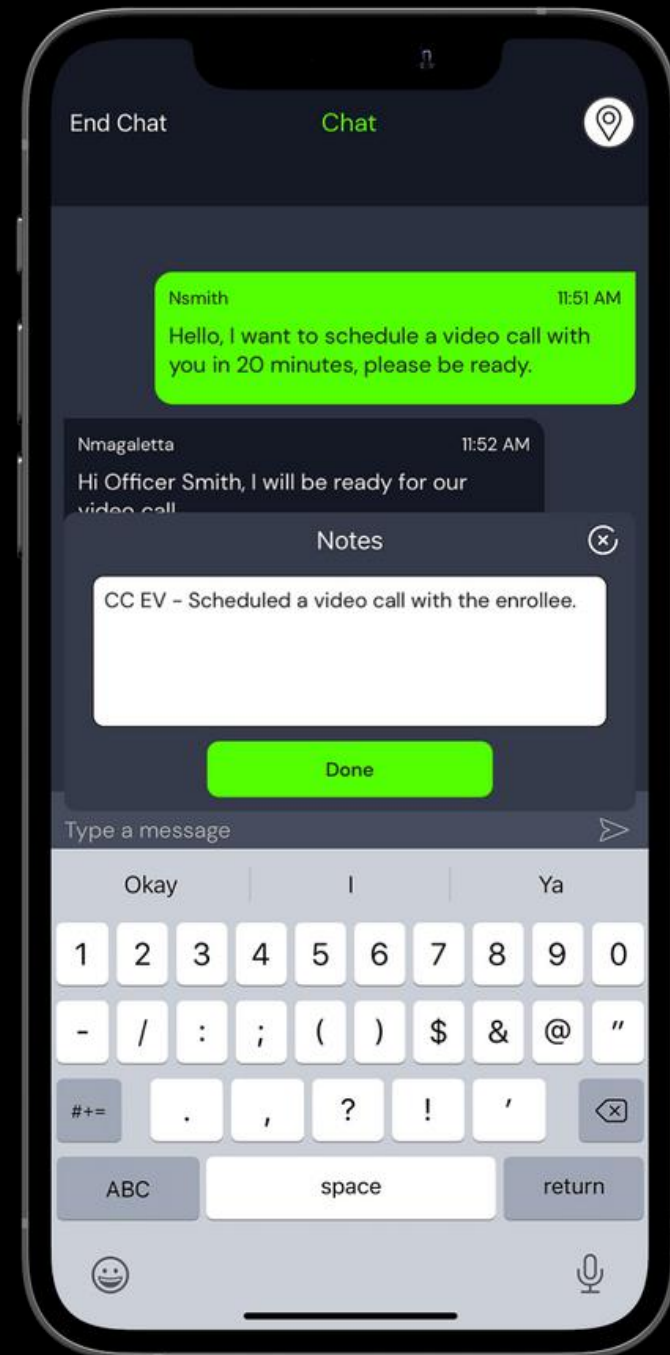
End Chat

Chat

Nsmith

11:51 AM

Hello, I want to schedule a video call with you in 20 minutes, please be ready.

Nmagaletta

11:52 AM

Hi Officer Smith, I will be ready for our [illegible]

Notes

CC EV - Scheduled a video call with the enrollee.

Done

Type a message

Okay

I

Ya

1 2 3 4 5 6 7 8 9 0

- / : ; ( ) $ & @ "

#+= . , ? ! '

ABC

space

return